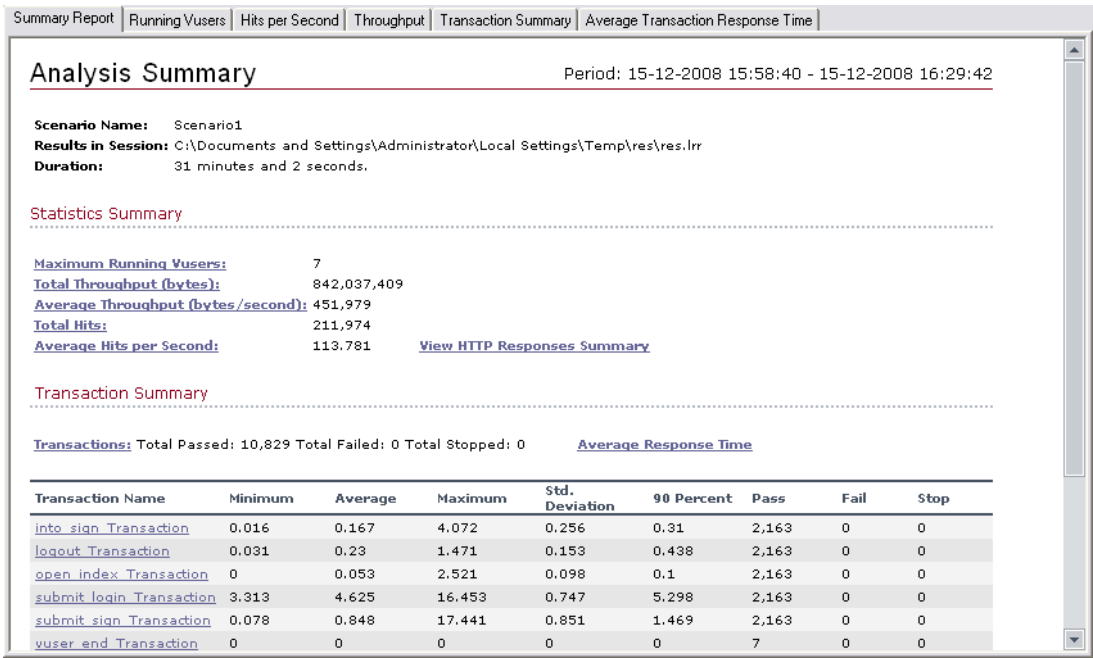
Summary Report | Running Vusers | Hits per Second | Throughput | Transaction Summary | Average Transaction Response Time

Analysis Summary

Period: 15-12-2008 15:58:40 - 15-12-2008 16:29:42

**Scenario Name:** Scenario1
**Results in Session:** C:\Documents and Settings\Administrator\Local Settings\Temp\res\res.lrr
**Duration:** 31 minutes and 2 seconds.

Statistics Summary

Maximum Running Vusers: 7
Total Throughput (bytes): 842,037,409
Average Throughput (bytes/second): 451,979
Total Hits: 211,974
Average Hits per Second: 113.781 View HTTP Responses Summary

Transaction Summary

Transactions: Total Passed: 10,829 Total Failed: 0 Total Stopped: 0 Average Response Time

| Transaction Name | Minimum | Average | Maximum | Std. Deviation | 90 Percent | Pass | Fail | Stop |
|---|---|---|---|---|---|---|---|---|
| into sign Transaction | 0.016 | 0.167 | 4.072 | 0.256 | 0.31 | 2,163 | 0 | 0 |
| logout Transaction | 0.031 | 0.23 | 1.471 | 0.153 | 0.438 | 2,163 | 0 | 0 |
| open index Transaction | 0 | 0.053 | 2.521 | 0.098 | 0.1 | 2,163 | 0 | 0 |
| submit login Transaction | 3.313 | 4.625 | 16.453 | 0.747 | 5.298 | 2,163 | 0 | 0 |
| submit sign Transaction | 0.078 | 0.848 | 17.441 | 0.851 | 1.469 | 2,163 | 0 | 0 |
| vuser end Transaction | 0 | 0 | 0 | 0 | 0 | 7 | 0 | 0 |